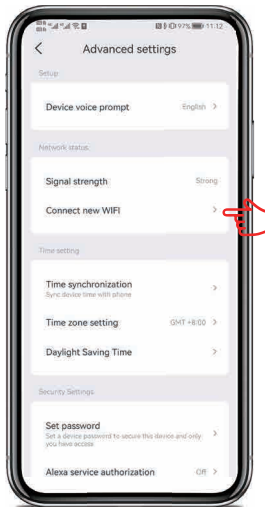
97% 11:12

<

Advanced settings

Setup

Device voice prompt English >

Network status

Signal strength Strong

Connect new WIFI >

Time setting

Time synchronization
Sync device time with phone >

Time zone setting GMT +8:00 >

Daylight Saving Time >

Security Settings

Set password
Set a device password to secure this device and only you have access >

Alexa service authorization Off >